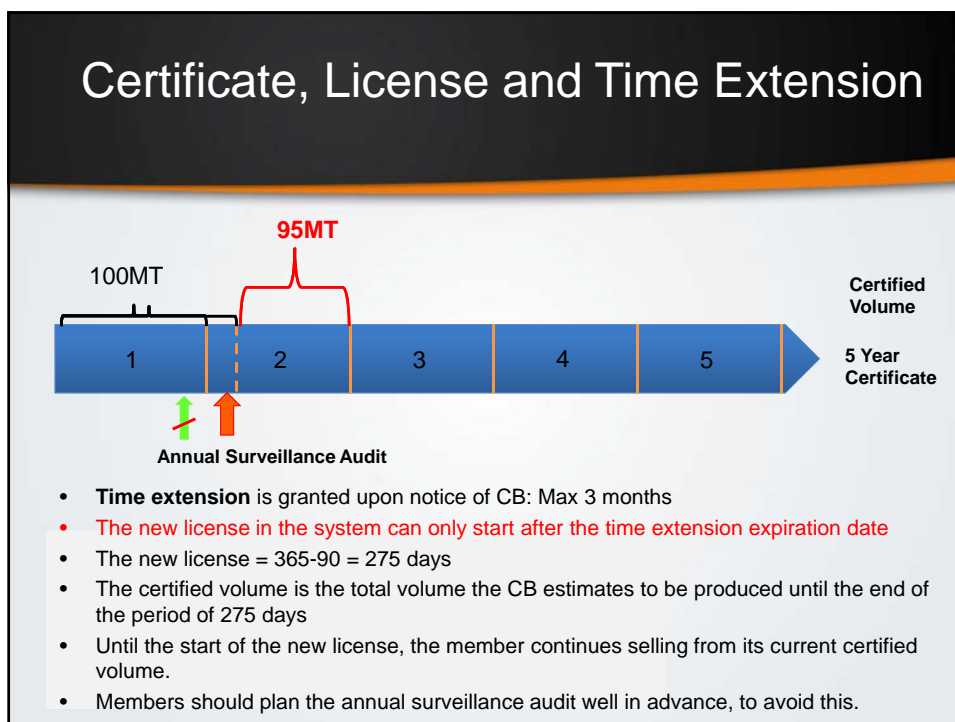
Certificate, License and Time Extension

95MT

100MT

Certified Volume

1

2

3

4

5

5 Year Certificate

Annual Surveillance Audit

- **Time extension** is granted upon notice of CB: Max 3 months
- The new license in the system can only start after the time extension expiration date
- The new license = 365-90 = 275 days
- The certified volume is the total volume the CB estimates to be produced until the end of the period of 275 days
- Until the start of the new license, the member continues selling from its current certified volume.
- Members should plan the annual surveillance audit well in advance, to avoid this.